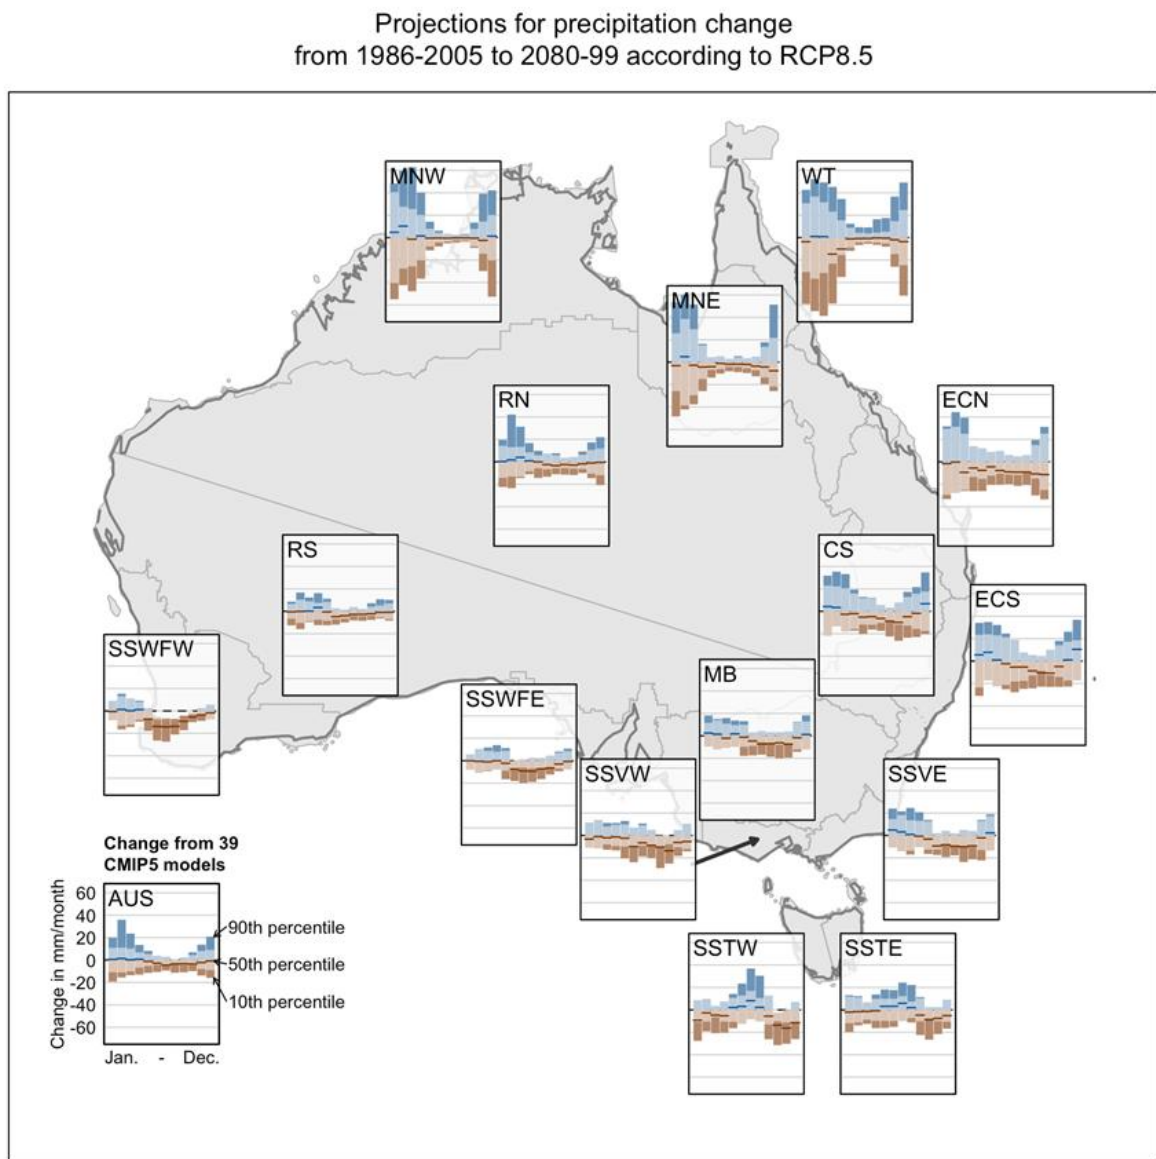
Projections for precipitation change
from 1986-2005 to 2080-99 according to RCP8.5

MNW

WT

MNE

RN

ECN

RS

CS

ECS

SSWFW

MB

SSWFE

SSVW

SSVE

Change from 39 CMIP5 models

AUS

60
40
20
0
-20
-40
-60

Change in mm/month

90th percentile
50th percentile
10th percentile

Jan. - Dec.

SSTW

SSTE